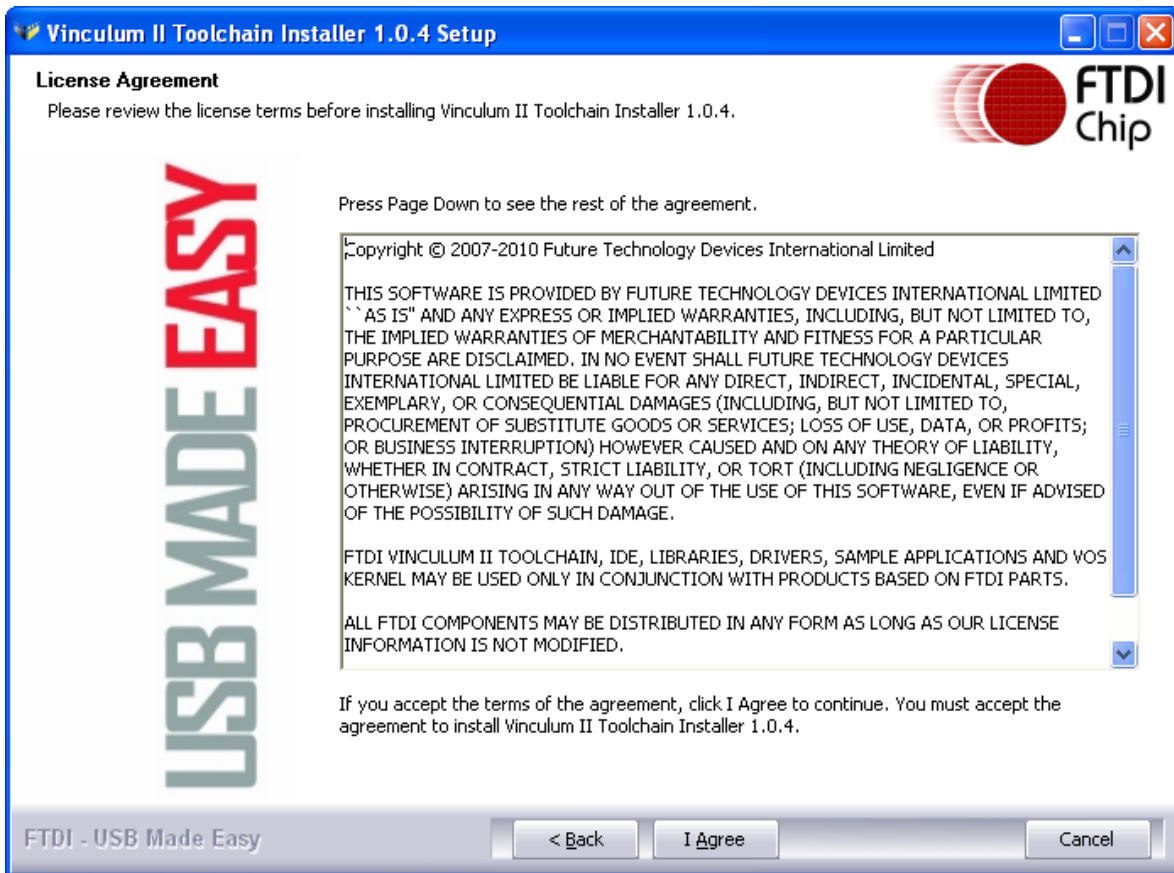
Vinculum II Toolchain Installer 1.0.4 Setup

License Agreement

Please review the license terms before installing Vinculum II Toolchain Installer 1.0.4.

FTDI Chip

USB MADE EASY

Press Page Down to see the rest of the agreement.

Copyright © 2007-2010 Future Technology Devices International Limited

THIS SOFTWARE IS PROVIDED BY FUTURE TECHNOLOGY DEVICES INTERNATIONAL LIMITED ``AS IS'' AND ANY EXPRESS OR IMPLIED WARRANTIES, INCLUDING, BUT NOT LIMITED TO, THE IMPLIED WARRANTIES OF MERCHANTABILITY AND FITNESS FOR A PARTICULAR PURPOSE ARE DISCLAIMED. IN NO EVENT SHALL FUTURE TECHNOLOGY DEVICES INTERNATIONAL LIMITED BE LIABLE FOR ANY DIRECT, INDIRECT, INCIDENTAL, SPECIAL, EXEMPLARY, OR CONSEQUENTIAL DAMAGES (INCLUDING, BUT NOT LIMITED TO, PROCUREMENT OF SUBSTITUTE GOODS OR SERVICES; LOSS OF USE, DATA, OR PROFITS; OR BUSINESS INTERRUPTION) HOWEVER CAUSED AND ON ANY THEORY OF LIABILITY, WHETHER IN CONTRACT, STRICT LIABILITY, OR TORT (INCLUDING NEGLIGENCE OR OTHERWISE) ARISING IN ANY WAY OUT OF THE USE OF THIS SOFTWARE, EVEN IF ADVISED OF THE POSSIBILITY OF SUCH DAMAGE.

FTDI VINCULUM II TOOLCHAIN, IDE, LIBRARIES, DRIVERS, SAMPLE APPLICATIONS AND VOS KERNEL MAY BE USED ONLY IN CONJUNCTION WITH PRODUCTS BASED ON FTDI PARTS.

ALL FTDI COMPONENTS MAY BE DISTRIBUTED IN ANY FORM AS LONG AS OUR LICENSE INFORMATION IS NOT MODIFIED.

If you accept the terms of the agreement, click I Agree to continue. You must accept the agreement to install Vinculum II Toolchain Installer 1.0.4.

FTDI - USB Made Easy

< Back

I Agree

Cancel